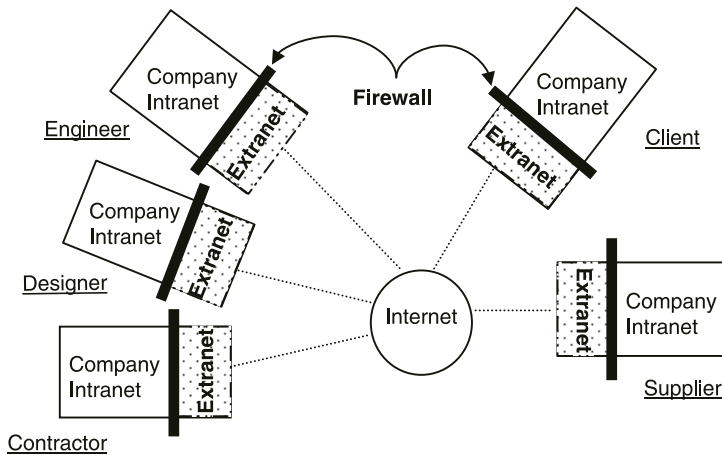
Company Intranet

Extranet

Engineer

Firewall

Company Intranet

Extranet

Client

Company Intranet

Extranet

Designer

Internet

Extranet

Company Intranet

Supplier

Company Intranet

Extranet

Contractor